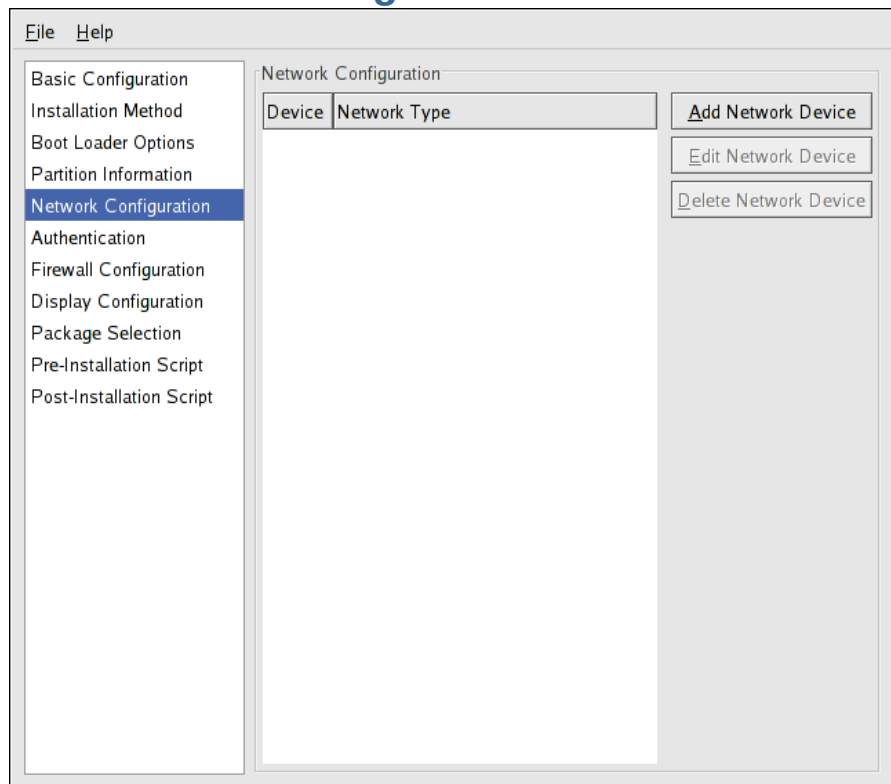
File Help

Basic Configuration
Installation Method
Boot Loader Options
Partition Information
Network Configuration
Authentication
Firewall Configuration
Display Configuration
Package Selection
Pre-Installation Script
Post-Installation Script

Network Configuration

| Device | Network Type |
|---|---|

Add Network Device
Edit Network Device
Delete Network Device